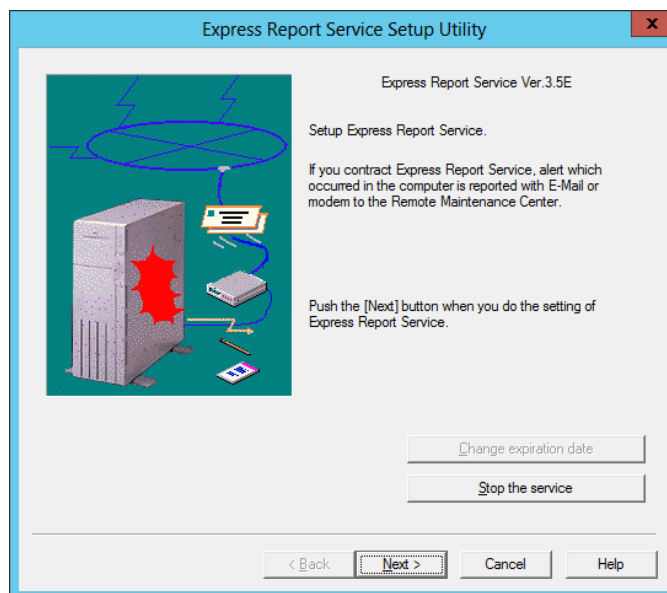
Express Report Service Setup Utility

x

Express Report Service Ver.3.5E

Setup Express Report Service.

If you contract Express Report Service, alert which occurred in the computer is reported with E-Mail or modem to the Remote Maintenance Center.

Push the [Next] button when you do the setting of Express Report Service.

Change expiration date

Stop the service

< Back

Next >

Cancel

Help